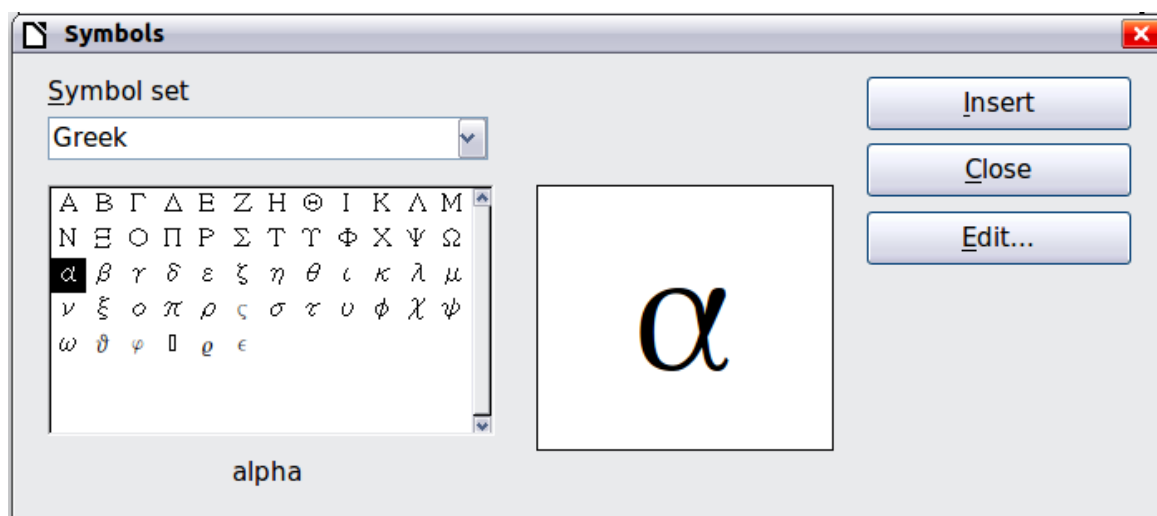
Symbols

Symbol set

Greek

Α Β Γ Δ Ε Ζ Η Θ Ι Κ Λ Μ
Ν Ξ Ο Π Ρ Σ Τ Υ Φ Χ Ψ Ω
$\alpha$ $\beta$ $\gamma$ $\delta$ $\varepsilon$ $\zeta$ $\eta$ $\theta$ $\iota$ $\kappa$ $\lambda$ $\mu$
$\nu$ $\xi$ $o$ $\pi$ $\rho$ $\varsigma$ $\sigma$ $\tau$ $\upsilon$ $\phi$ $\chi$ $\psi$
$\omega$ $\vartheta$ $\varphi$ ▯ $\varrho$ $\epsilon$

alpha

α

Insert

Close

Edit...